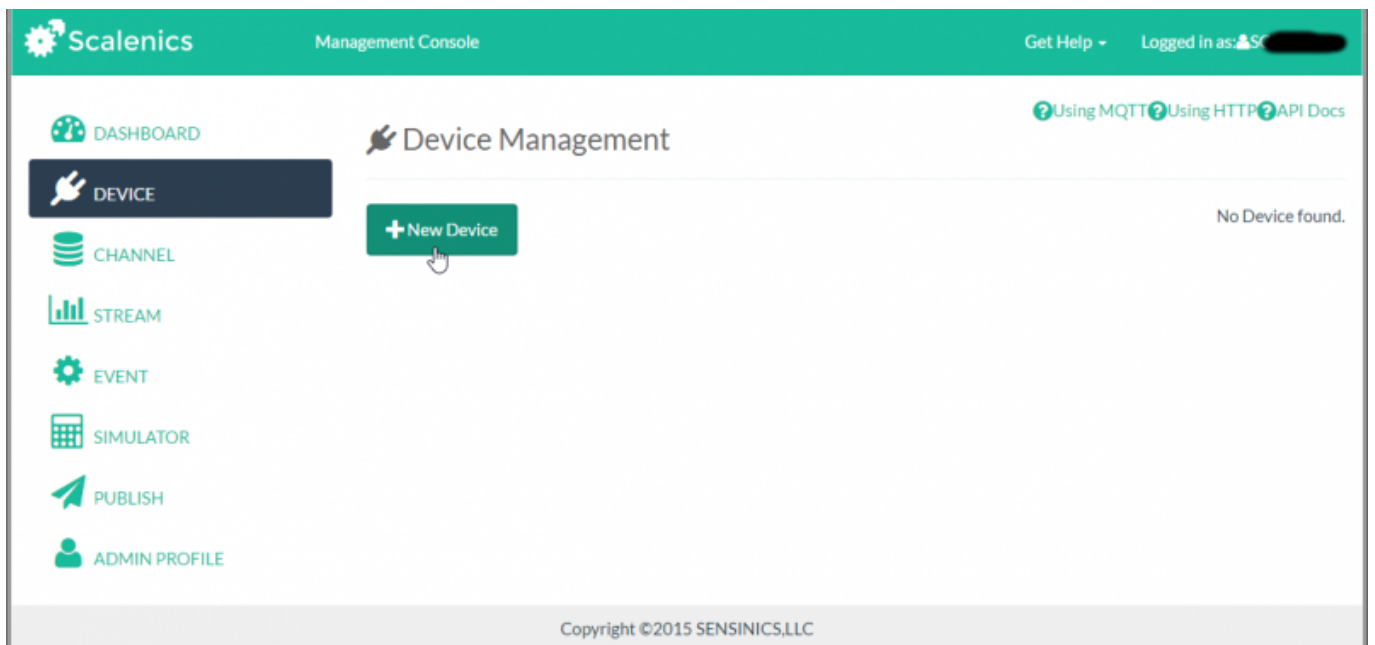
Scalenics Management Console Get Help Logged in as: SC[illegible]

DASHBOARD
DEVICE
CHANNEL
STREAM
EVENT
SIMULATOR
PUBLISH
ADMIN PROFILE

Using MQTT Using HTTP API Docs

Device Management

New Device

No Device found.

Copyright ©2015 SENSINICS,LLC